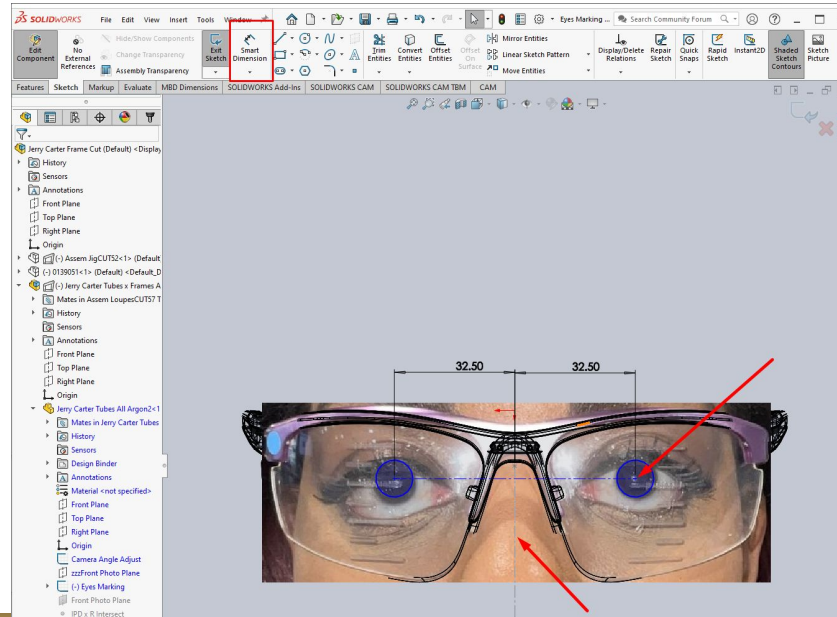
SOLIDWORKS File Edit View Insert Tools Window

Eyes Marking ... Search Community Forum

Edit Component
No External References
Hide/Show Components
Change Transparency
Assembly Transparency
Exit Sketch
Smart Dimension
Trim Entities
Convert Entities
Offset Entities
Offset On Surface
Mirror Entities
Linear Sketch Pattern
Move Entities
Display/Delete Relations
Repair Sketch
Quick Snaps
Rapid Sketch
Instant2D
Shaded Sketch Contours
Sketch Picture

Features | Sketch | Markup | Evaluate | MBD Dimensions | SOLIDWORKS Add-Ins | SOLIDWORKS CAM | SOLIDWORKS CAM TBM | CAM

Jerry Carter Frame Cut (Default) <Display
History
Sensors
Annotations
Front Plane
Top Plane
Right Plane
Origin
(-) Assem JigCUT52<1> (Default
(-) 0139051<1> (Default) <Default_D
(-) Jerry Carter Tubes x Frames A
Mates in Assem LoupesCUT57 T
History
Sensors
Annotations
Front Plane
Top Plane
Right Plane
Origin
Jerry Carter Tubes All Argon2<1
Mates in Jerry Carter Tubes
History
Sensors
Design Binder
Annotations
Material <not specified>
Front Plane
Top Plane
Right Plane
Origin
Camera Angle Adjust
FrozFront Photo Plane
(-) Eyes Marking
Front Photo Plane
IPD x R Intersect

32.50
32.50